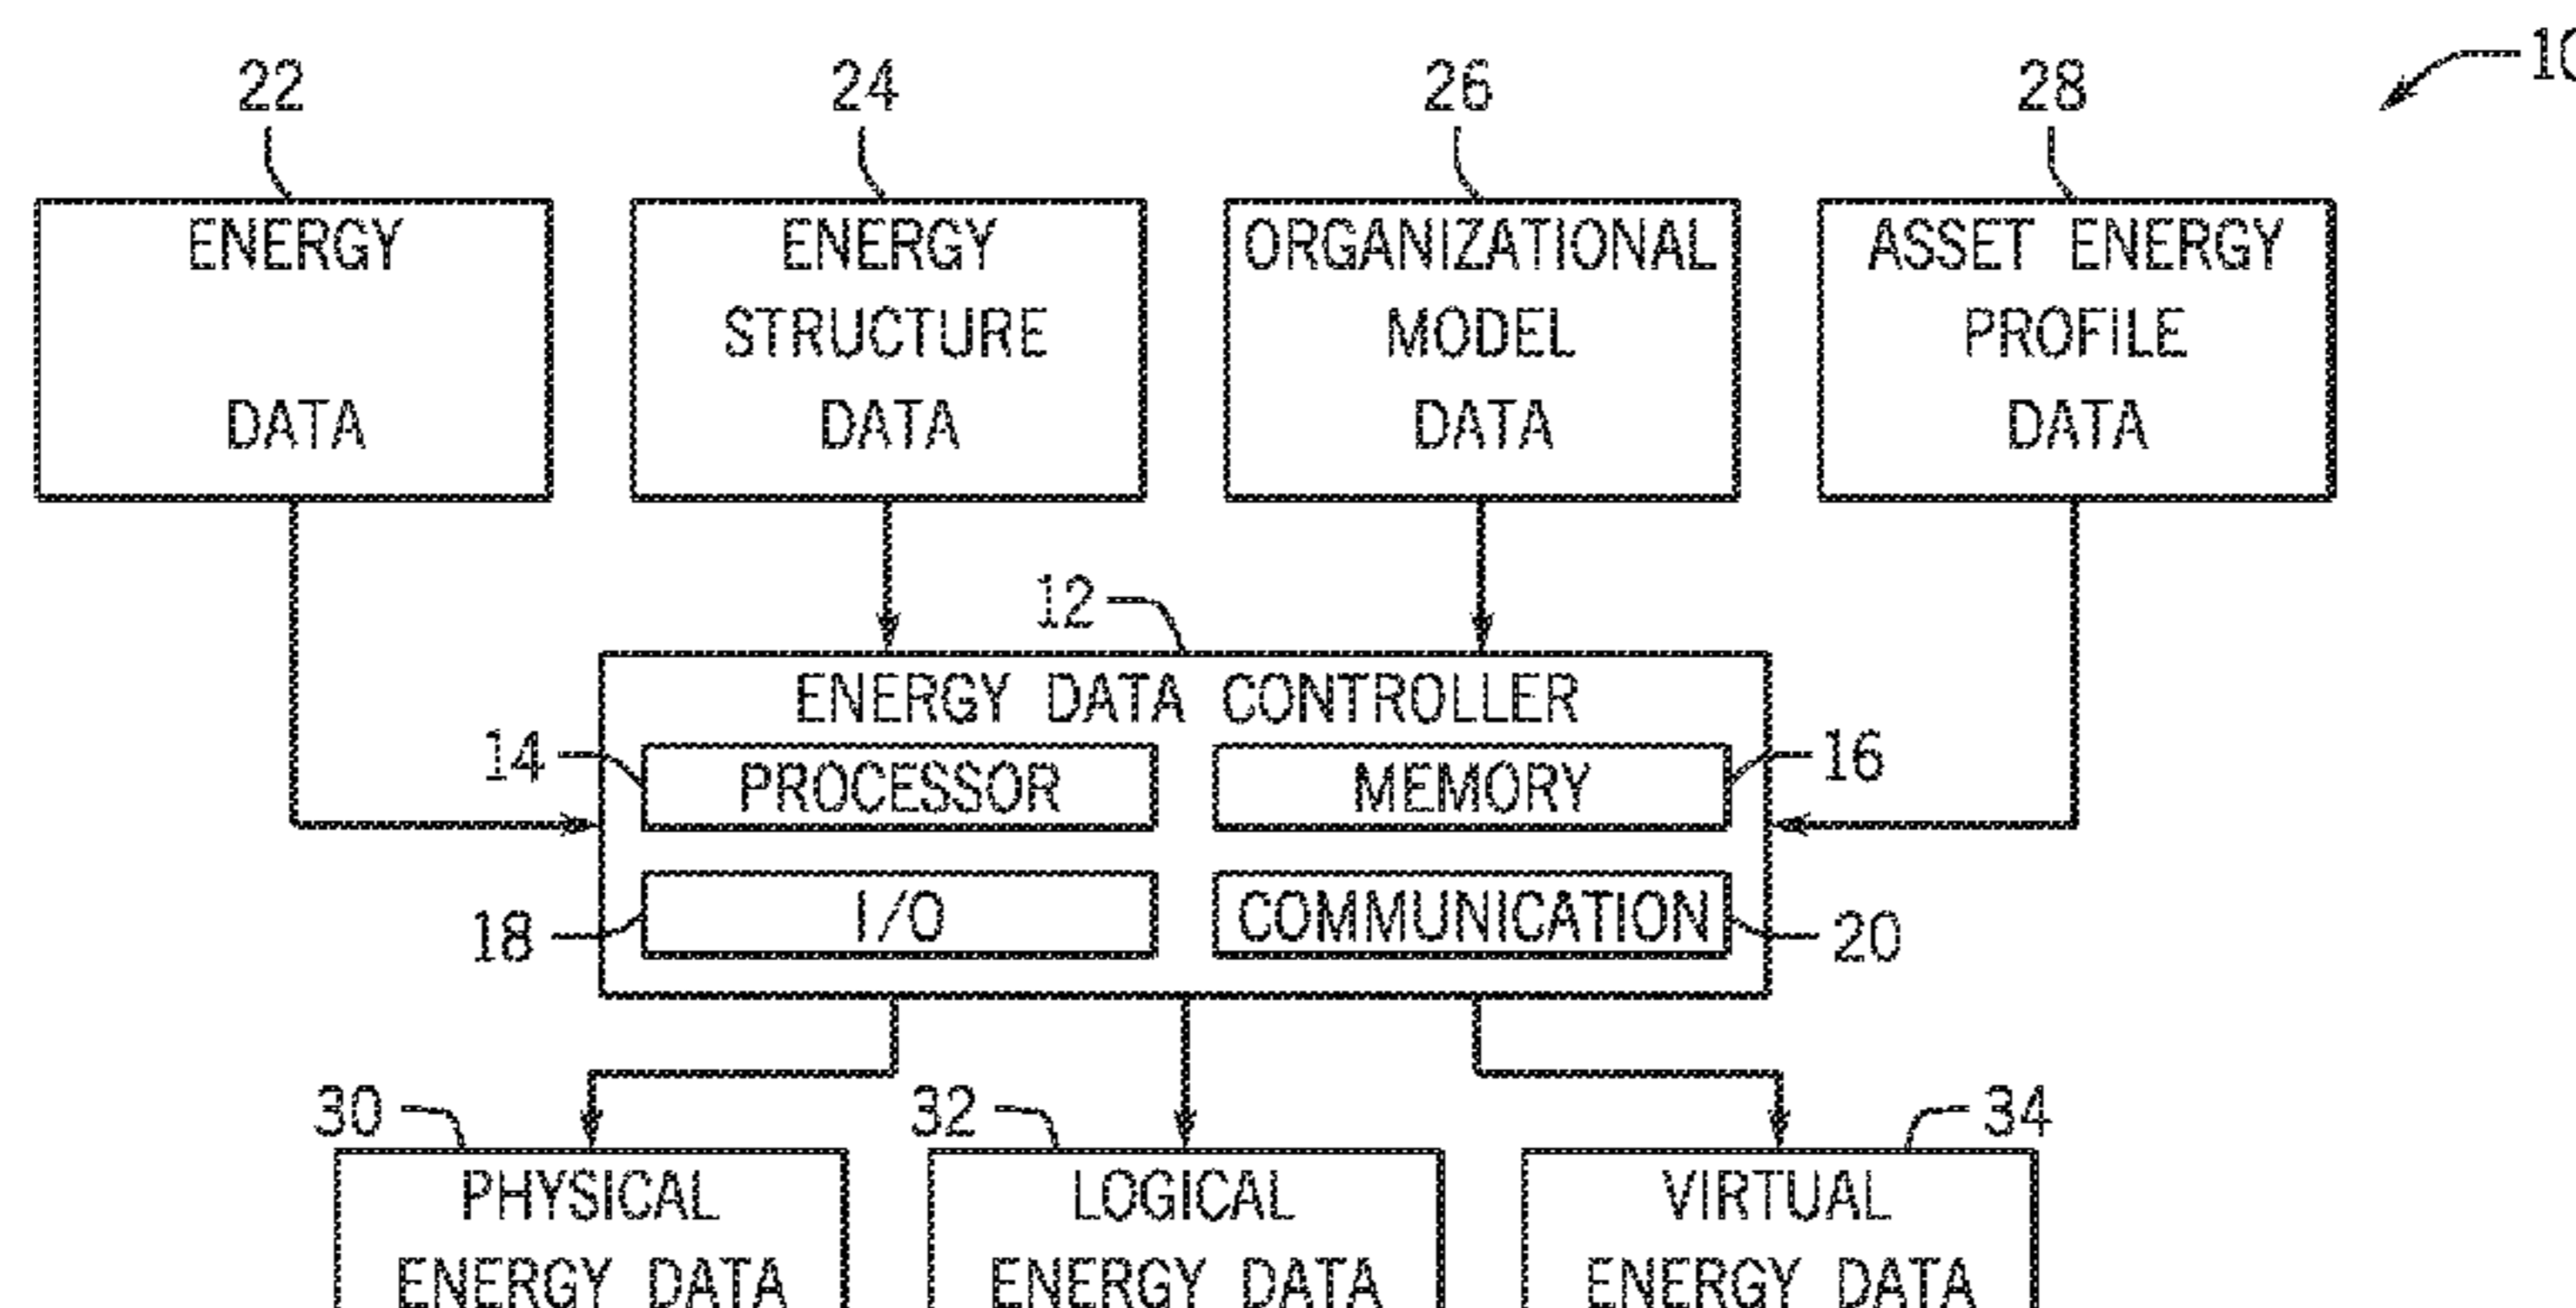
22
24
26
28
10

ENERGY
DATA

ENERGY
STRUCTURE
DATA

ORGANIZATIONAL
MODEL
DATA

ASSET ENERGY
PROFILE
DATA

12
ENERGY DATA CONTROLLER
14
PROCESSOR
MEMORY
16
18
I/O
COMMUNICATION
20

30
32
34

PHYSICAL
ENERGY DATA

LOGICAL
ENERGY DATA

VIRTUAL
ENERGY DATA